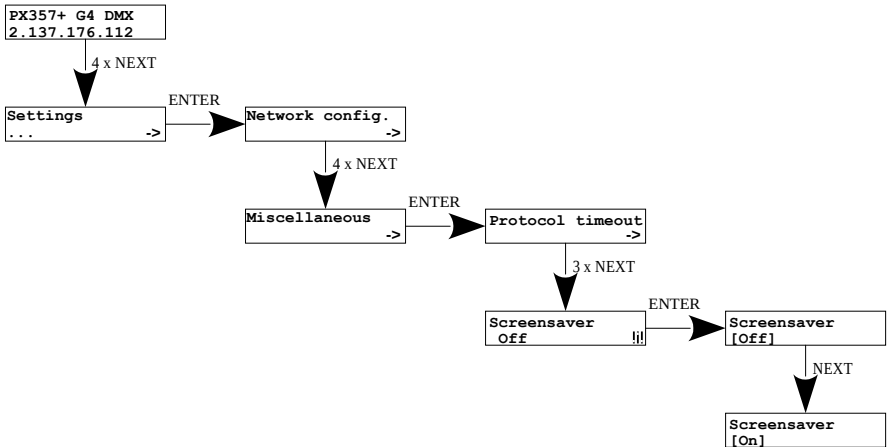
PX357+ G4 DMX
2.137.176.112

4 x NEXT

Settings
... ->

ENTER

Network config.
->

4 x NEXT

Miscellaneous
->

ENTER

Protocol timeout
->

3 x NEXT

Screensaver
Off

ENTER

Screensaver
[Off]

NEXT

Screensaver
[On]